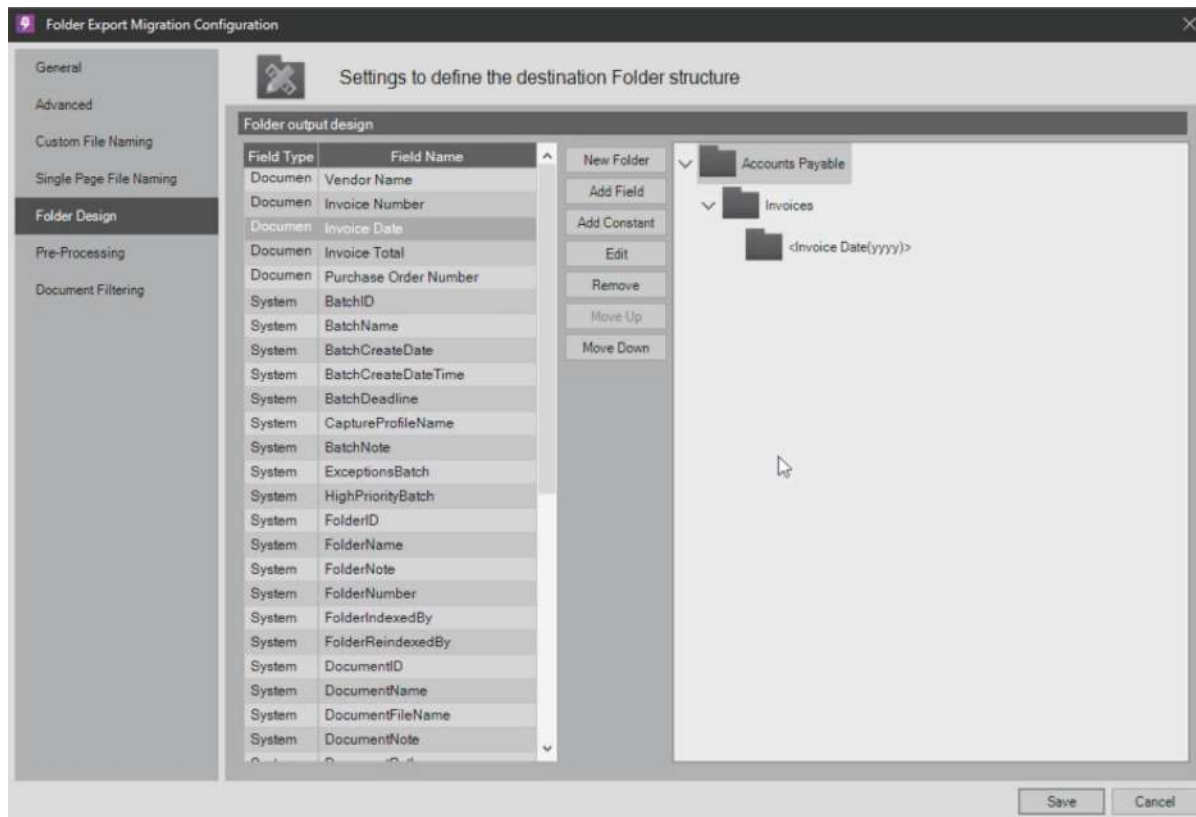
Folder Export Migration Configuration

General
Advanced
Custom File Naming
Single Page File Naming
Folder Design
Pre-Processing
Document Filtering

Settings to define the destination Folder structure

Folder output design

| Field Type | Field Name |
|---|---|
| Documen | Vendor Name |
| Documen | Invoice Number |
| Documen | Invoice Date |
| Documen | Invoice Total |
| Documen | Purchase Order Number |
| System | BatchID |
| System | BatchName |
| System | BatchCreateDate |
| System | BatchCreateDateTime |
| System | BatchDeadline |
| System | CaptureProfileName |
| System | BatchNote |
| System | ExceptionsBatch |
| System | HighPriorityBatch |
| System | FolderID |
| System | FolderName |
| System | FolderNote |
| System | FolderNumber |
| System | FolderIndexedBy |
| System | FolderReindexedBy |
| System | DocumentID |
| System | DocumentName |
| System | DocumentFileName |
| System | DocumentNote |
| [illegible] | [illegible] |

New Folder
Add Field
Add Constant
Edit
Remove
Move Up
Move Down

Accounts Payable
Invoices
<Invoice Date(yyyy)>

Save
Cancel